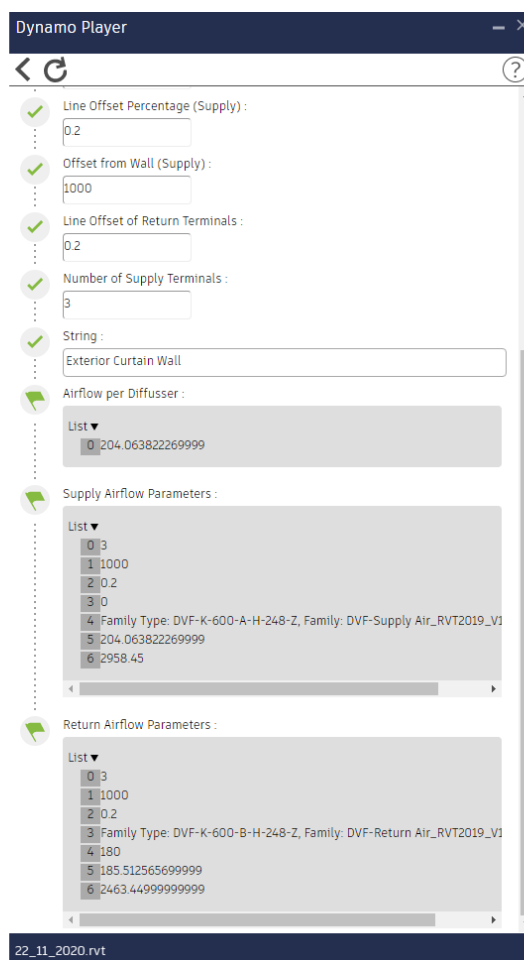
Dynamo Player

Line Offset Percentage (Supply) :
0.2

Offset from Wall (Supply) :
1000

Line Offset of Return Terminals :
0.2

Number of Supply Terminals :
3

String :
Exterior Curtain Wall

Airflow per Diffusser :
List ▾
0 204.063822269999

Supply Airflow Parameters :
List ▾
0 3
1 1000
2 0.2
3 0
4 Family Type: DVF-K-600-A-H-248-Z, Family: DVF-Supply Air_RVT2019_V1
5 204.063822269999
6 2958.45

Return Airflow Parameters :
List ▾
0 3
1 1000
2 0.2
3 Family Type: DVF-K-600-B-H-248-Z, Family: DVF-Return Air_RVT2019_V1
4 180
5 185.512565699999
6 2463.44999999999

22_11_2020.rvt